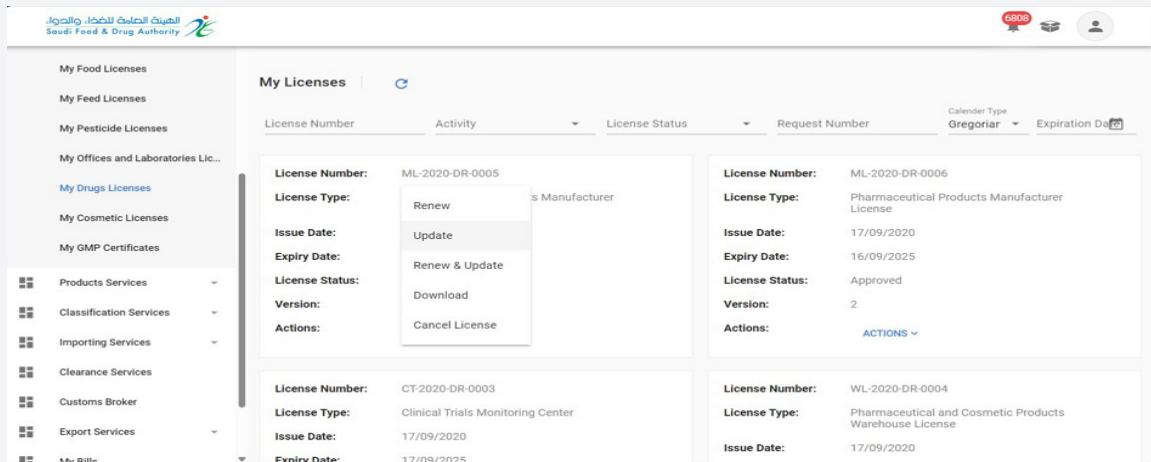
الهيئة العامة للغذاء والدواء
Saudi Food & Drug Authority

6808

My Food Licenses
My Feed Licenses
My Pesticide Licenses
My Offices and Laboratories Lic...
My Drugs Licenses
My Cosmetic Licenses
My GMP Certificates
Products Services
Classification Services
Importing Services
Clearance Services
Customs Broker
Export Services
My Bills

My Licenses

License Number
Activity
License Status
Request Number
Calender Type
Gregoriar
Expiration Da

License Number: ML-2020-DR-0005
License Type: s Manufacturer
Issue Date:
Expiry Date:
License Status:
Version:
Actions:

Renew
Update
Renew & Update
Download
Cancel License

License Number: ML-2020-DR-0006
License Type: Pharmaceutical Products Manufacturer License
Issue Date: 17/09/2020
Expiry Date: 16/09/2025
License Status: Approved
Version: 2
Actions: ACTIONS

License Number: CT-2020-DR-0003
License Type: Clinical Trials Monitoring Center
Issue Date: 17/09/2020
Expiry Date: 17/09/2025

License Number: WL-2020-DR-0004
License Type: Pharmaceutical and Cosmetic Products Warehouse License
Issue Date: 17/09/2020